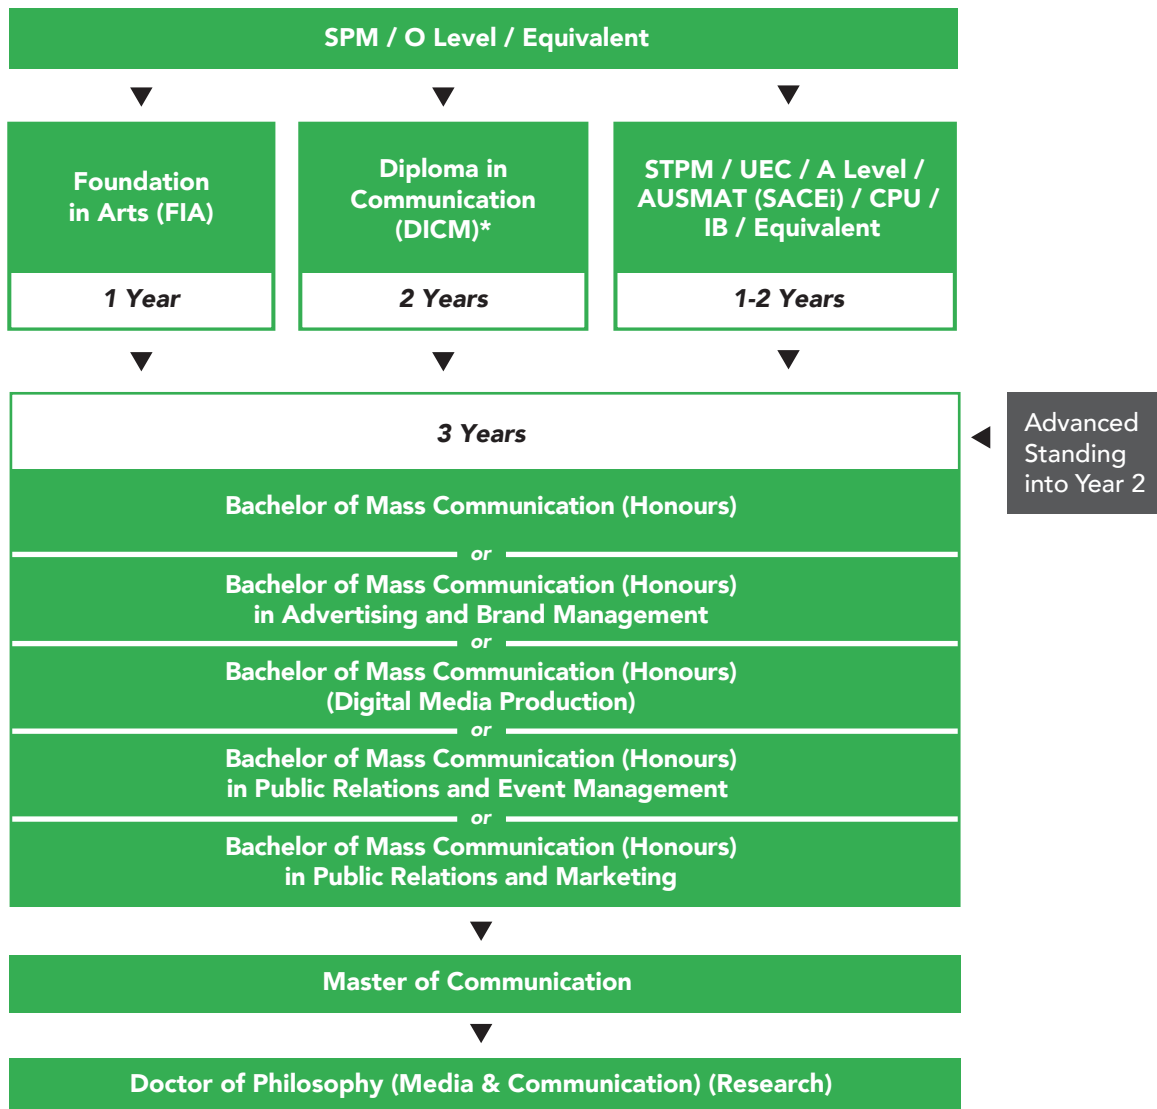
SPM / O Level / Equivalent

Foundation in Arts (FIA)

1 Year

Diploma in Communication (DICM)*

2 Years

STPM / UEC / A Level / AUSMAT (SACEi) / CPU / IB / Equivalent

1-2 Years

3 Years

Advanced Standing into Year 2

Bachelor of Mass Communication (Honours)

or

Bachelor of Mass Communication (Honours) in Advertising and Brand Management

or

Bachelor of Mass Communication (Honours) (Digital Media Production)

or

Bachelor of Mass Communication (Honours) in Public Relations and Event Management

or

Bachelor of Mass Communication (Honours) in Public Relations and Marketing

Master of Communication

Doctor of Philosophy (Media & Communication) (Research)